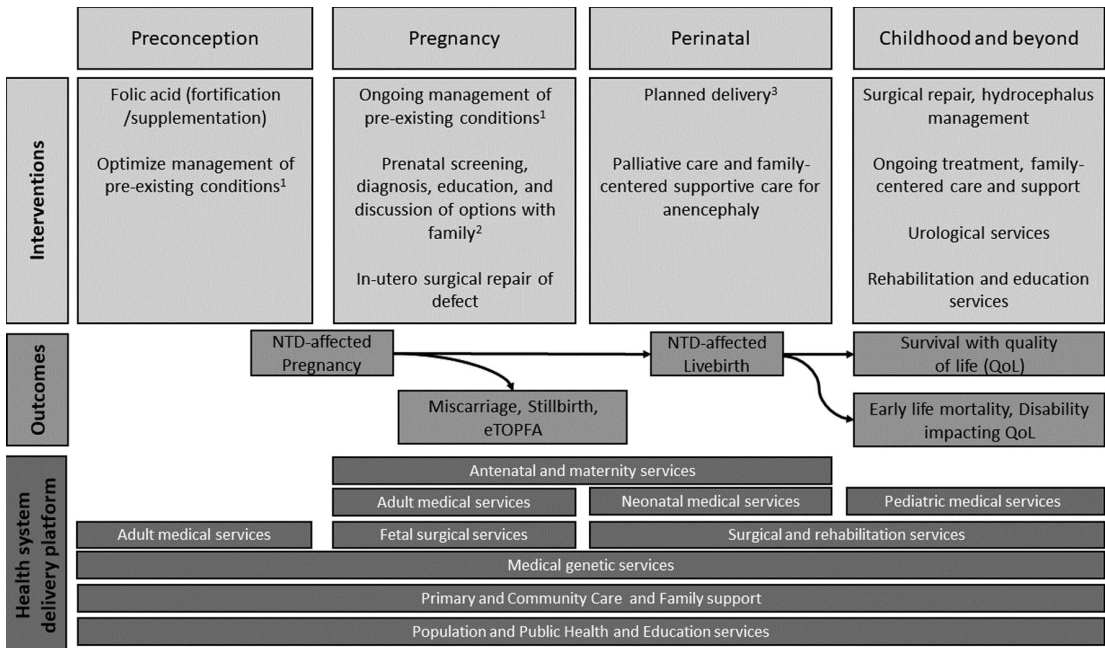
Preconception

Pregnancy

Perinatal

Childhood and beyond

Interventions

Folic acid (fortification /supplementation)

Optimize management of pre-existing conditions$^1$

Ongoing management of pre-existing conditions$^1$

Prenatal screening, diagnosis, education, and discussion of options with family$^2$

In-utero surgical repair of defect

Planned delivery$^3$

Palliative care and family-centered supportive care for anencephaly

Surgical repair, hydrocephalus management

Ongoing treatment, family-centered care and support

Urological services

Rehabilitation and education services

Outcomes

NTD-affected Pregnancy

NTD-affected Livebirth

Survival with quality of life (QoL)

Miscarriage, Stillbirth, eTOPFA

Early life mortality, Disability impacting QoL

Health system delivery platform

Antenatal and maternity services

Adult medical services

Neonatal medical services

Pediatric medical services

Adult medical services

Fetal surgical services

Surgical and rehabilitation services

Medical genetic services

Primary and Community Care and Family support

Population and Public Health and Education services